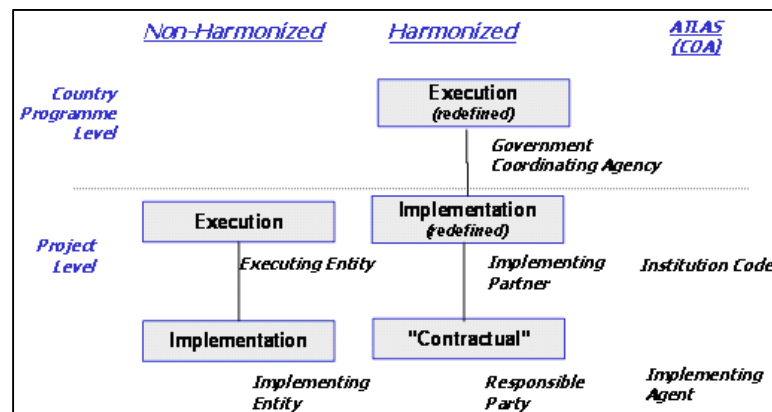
Non-Harmonized

Harmonized

ATLAS (COA)

Country Programme Level

Execution (redefined)

Government Coordinating Agency

Project Level

Execution

Implementation (redefined)

Executing Entity

Implementing Partner

Institution Code

Implementation

"Contractual"

Implementing Entity

Responsible Party

Implementing Agent